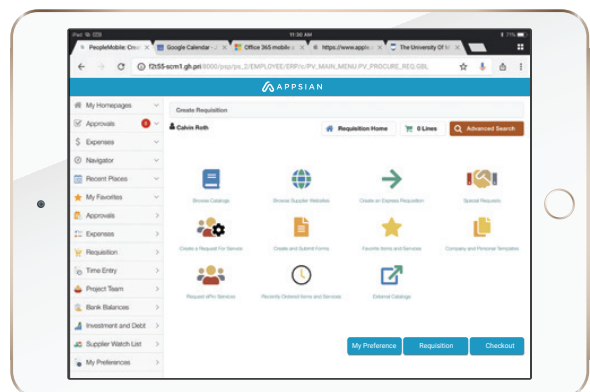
iPad 11:30 AM 71%

PeopleMobile: Crea
Google Calendar -
Office 365 mobile a
https://www.appsia
The University Of M

f2t55-scm1.gh.pri:8000/psp/ps_2/EMPLOYEE/ERP/c/PV_MAIN_MENU.PV_PROCURE_REQ.GBL

APPSIAN

My Homepages
Approvals 2
Expenses
Navigator
Recent Places
My Favorites
Approvals
Expenses
Requisition
Time Entry
Project Team
Bank Balances
Investment and Debt
Supplier Watch List
My Preferences

Create Requisition

Calvin Roth

Requisition Home
0 Lines
Advanced Search

Browse Catalogs
Browse Supplier Websites
Create an Express Requisition
Special Requests
Create a Request For Service
Create and Submit Forms
Favorite Items and Services
Company and Personal Templates
Request ePro Services
Recently Ordered Items and Services
External Catalogs

My Preference
Requisition
Checkout